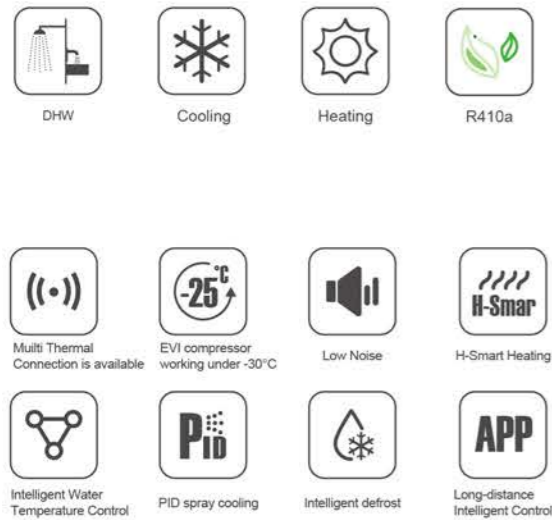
DHW

Cooling

Heating

R410a

-25°C

Multi Thermal Connection is available

EVI compressor working under -30°C

Low Noise

H-Smar

H-Smart Heating

Intelligent Water Temperature Control

PID

PID spray cooling

Intelligent defrost

APP

Long-distance Intelligent Control